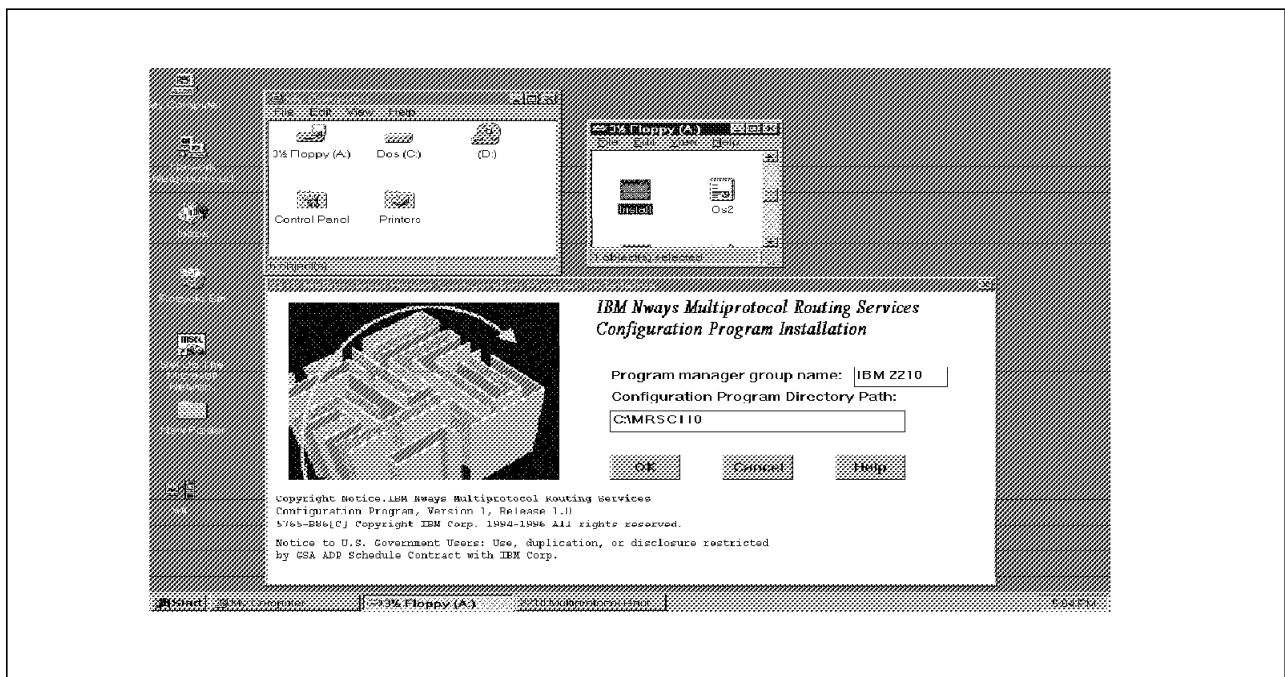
File Edit View Help

3½ Floppy (A:)

Dos (C:)

(D:)

Control Panel

Printers

3½ Floppy (A:)

File Edit View Help

Install

Os2

1 object(s) selected

IBM Nways Multiprotocol Routing Services Configuration Program Installation

Program manager group name: IBM 2210

Configuration Program Directory Path:

C:\MRSC110

OK

Cancel

Help

Copyright Notice.IBM Nways Multiprotocol Routing Services Configuration Program, Version 1, Release 1.0 5765-B86[C] Copyright IBM Corp. 1994-1996 All rights reserved.

Notice to U.S. Government Users: Use, duplication, or disclosure restricted by GSA ADP Schedule Contract with IBM Corp.

Start

3½ Floppy (A:)